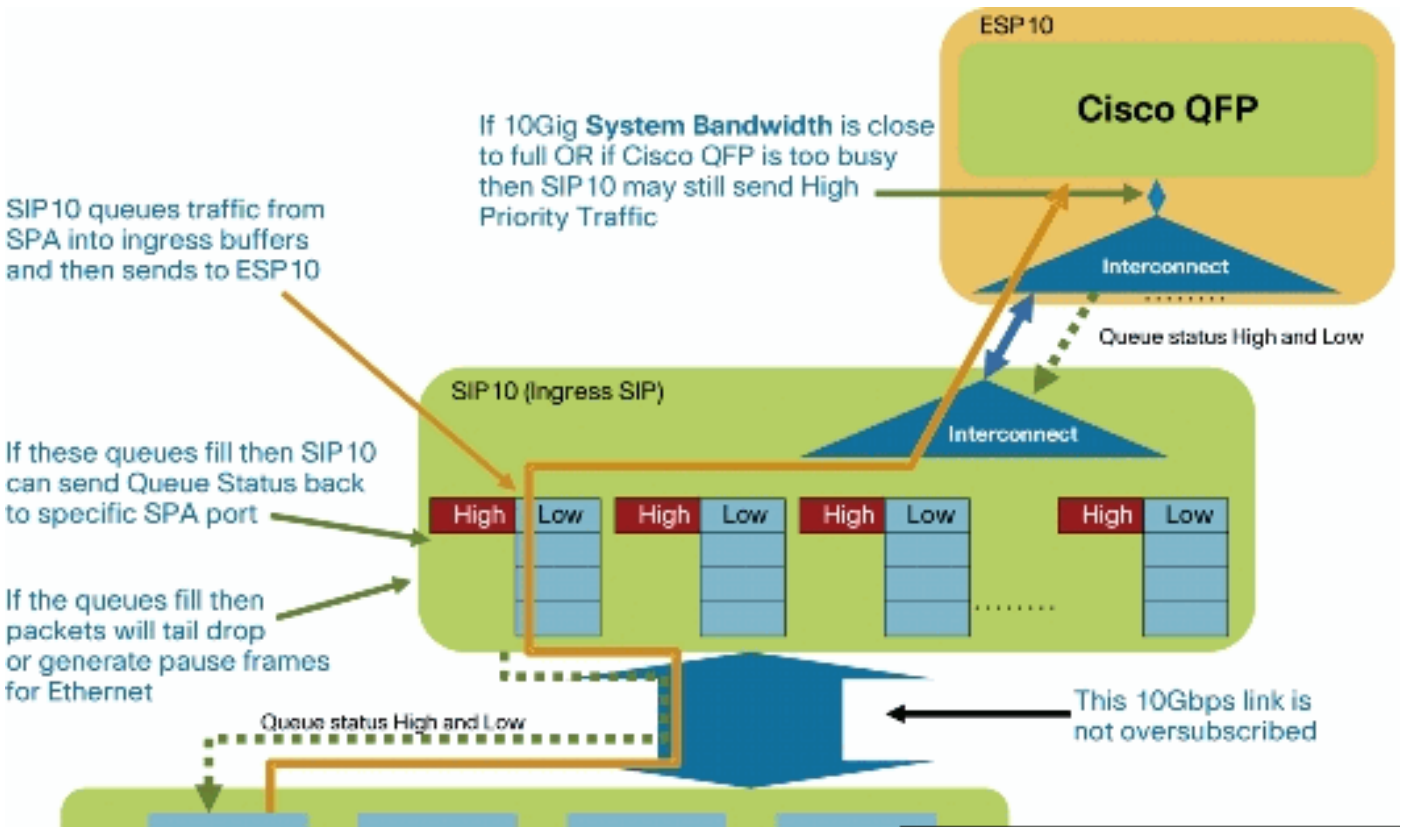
ESP10

Cisco QFP

If 10Gig **System Bandwidth** is close to full OR if Cisco QFP is too busy then SIP10 may still send High Priority Traffic

SIP10 queues traffic from SPA into ingress buffers and then sends to ESP10

Interconnect

Queue status High and Low

SIP10 (Ingress SIP)

Interconnect

If these queues fill then SIP10 can send Queue Status back to specific SPA port

| High | Low |
|---|---|

| High | Low |
|---|---|

| High | Low |
|---|---|

| High | Low |
|---|---|

If the queues fill then packets will tail drop or generate pause frames for Ethernet

Queue status High and Low

This 10Gbps link is not oversubscribed